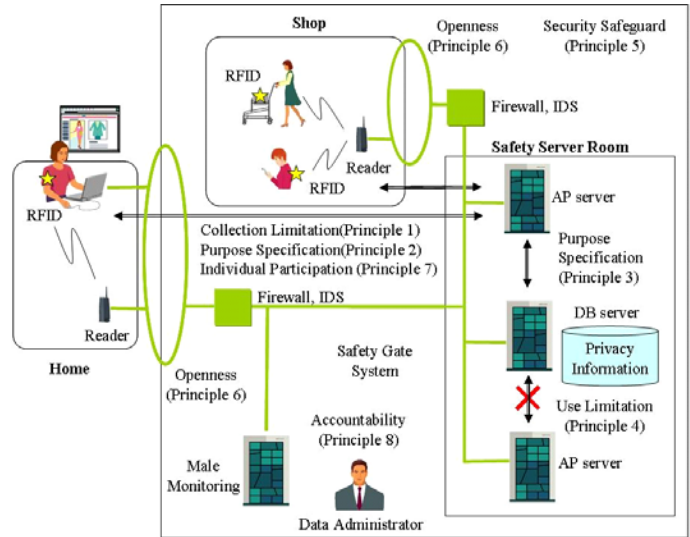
Shop

Openness
(Principle 6)

Security Safeguard
(Principle 5)

RFID

Firewall, IDS

Reader

RFID

Safety Server Room

AP server

RFID

Collection Limitation(Principle 1)
Purpose Specification(Principle 2)
Individual Participation (Principle 7)

Purpose
Specification
(Principle 3)

Reader

Firewall, IDS

DB server

Privacy
Information

Home

Safety Gate
System

Openness
(Principle 6)

Use Limitation
(Principle 4)

Accountability
(Principle 8)

Male
Monitoring

AP server

Data Administrator